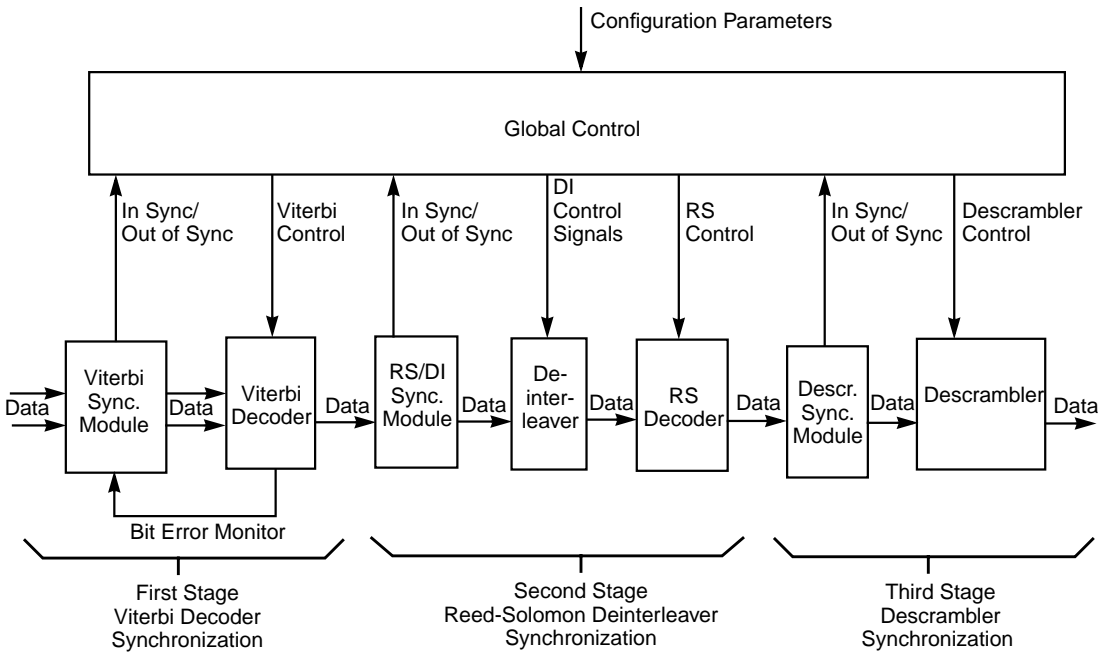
Configuration Parameters

Global Control

In Sync/
Out of Sync

Viterbi
Control

In Sync/
Out of Sync

DI
Control
Signals

RS
Control

In Sync/
Out of Sync

Descrambler
Control

Data

Viterbi
Sync.
Module

Data

Viterbi
Decoder

Data

RS/DI
Sync.
Module

Data

Deinterleaver

Data

RS
Decoder

Data

Descr.
Sync.
Module

Data

Descrambler

Data

Bit Error Monitor

First Stage
Viterbi Decoder
Synchronization

Second Stage
Reed-Solomon Deinterleaver
Synchronization

Third Stage
Descrambler
Synchronization